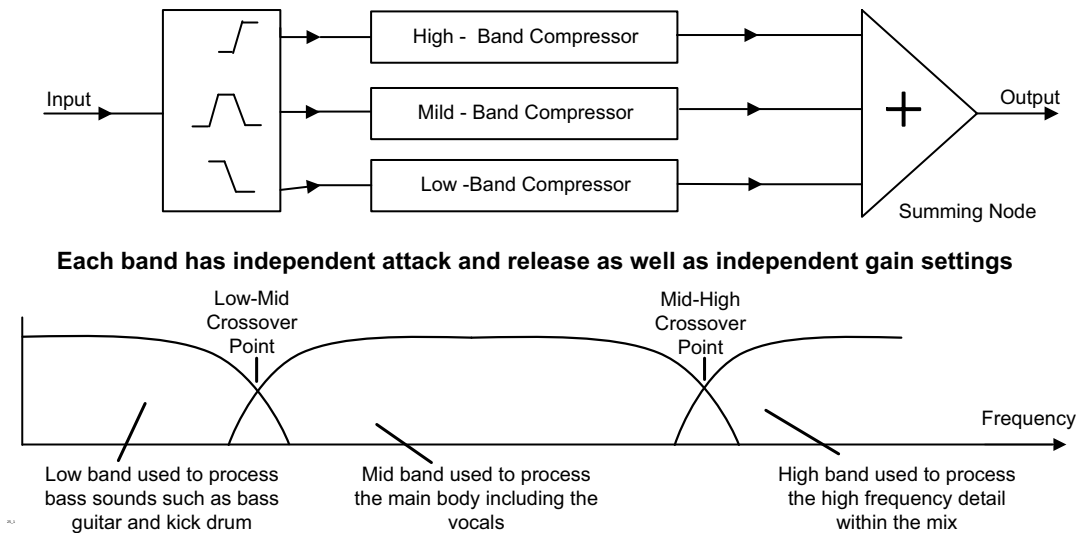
Input

High - Band Compressor

Mild - Band Compressor

Low -Band Compressor

+

Output

Summing Node

Each band has independent attack and release as well as independent gain settings

Low-Mid Crossover Point

Mid-High Crossover Point

Frequency

Low band used to process bass sounds such as bass guitar and kick drum

Mid band used to process the main body including the vocals

High band used to process the high frequency detail within the mix